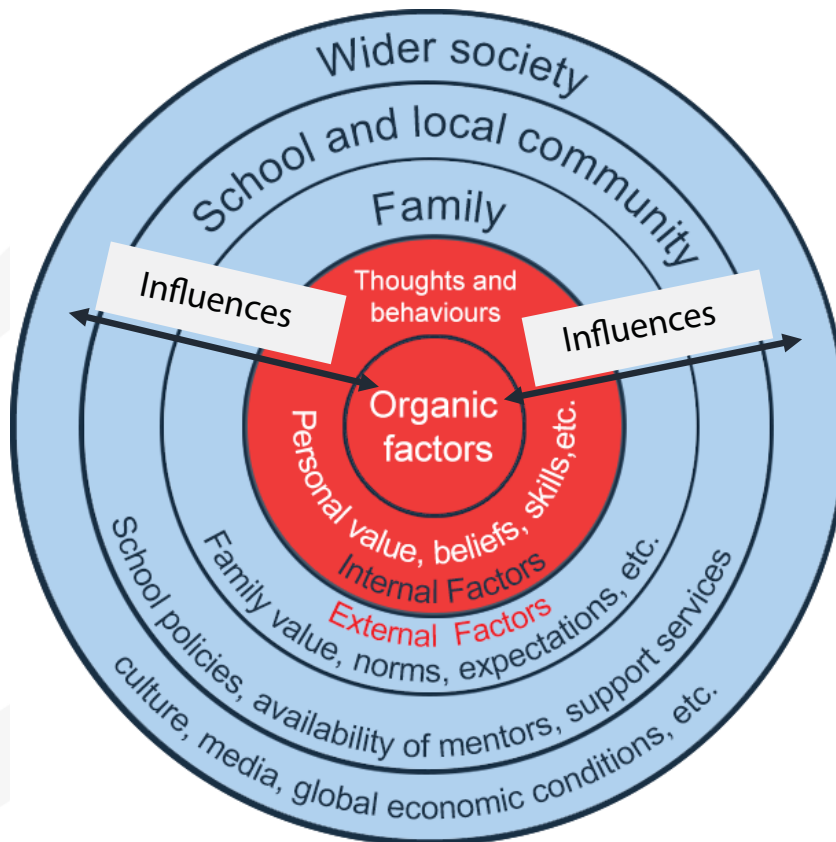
Wider society

School and local community

Family

Thoughts and behaviours

Influences

Influences

Organic factors

Personal value, beliefs, skills, etc.

Internal Factors

External Factors

Family value, norms, expectations, etc.

School policies, availability of mentors, support services

culture, media, global economic conditions, etc.